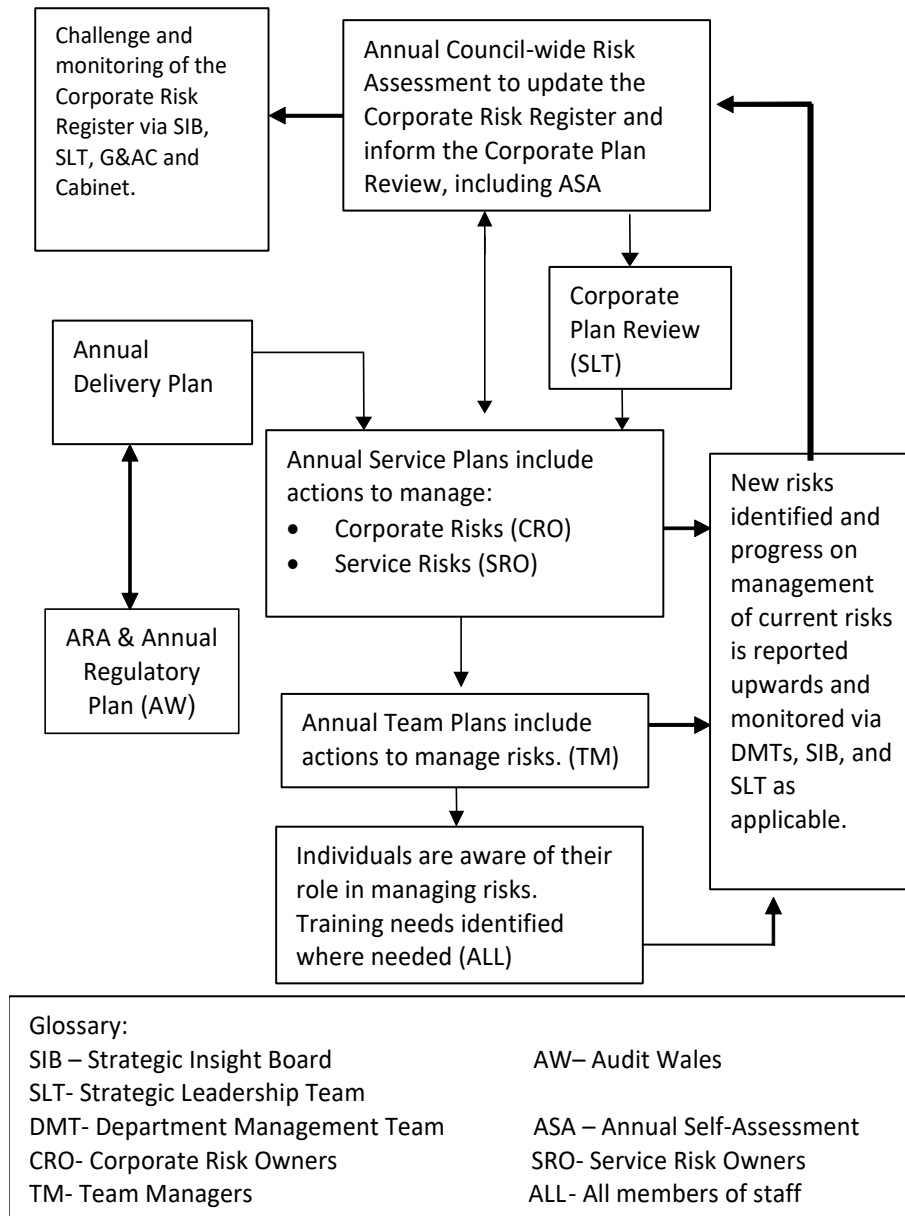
Challenge and monitoring of the Corporate Risk Register via SIB, SLT, G&AC and Cabinet.

Annual Council-wide Risk Assessment to update the Corporate Risk Register and inform the Corporate Plan Review, including ASA

Corporate Plan Review (SLT)

Annual Delivery Plan

Annual Service Plans include actions to manage:
• Corporate Risks (CRO)
• Service Risks (SRO)

New risks identified and progress on management of current risks is reported upwards and monitored via DMTs, SIB, and SLT as applicable.

ARA & Annual Regulatory Plan (AW)

Annual Team Plans include actions to manage risks. (TM)

Individuals are aware of their role in managing risks. Training needs identified where needed (ALL)

Glossary:
SIB – Strategic Insight Board
AW– Audit Wales
SLT- Strategic Leadership Team
DMT- Department Management Team
ASA – Annual Self-Assessment
CRO- Corporate Risk Owners
SRO- Service Risk Owners
TM- Team Managers
ALL- All members of staff